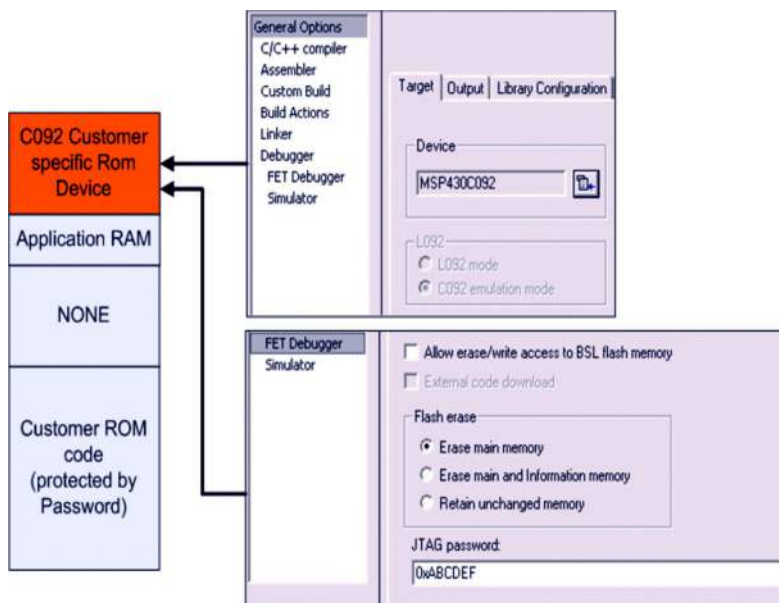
C092 Customer specific Rom Device

Application RAM

NONE

Customer ROM code (protected by Password)

General Options
C/C++ compiler
Assembler
Custom Build
Build Actions
Linker
Debugger
FET Debugger
Simulator

Target | Output | Library Configuration

Device

MSP430C092

L092

L092 mode

C092 emulation mode

FET Debugger
Simulator

Allow erase/write access to BSL flash memory

External code download

Flash erase

Erase main memory

Erase main and Information memory

Retain unchanged memory

JTAG password:

0xABCDEF